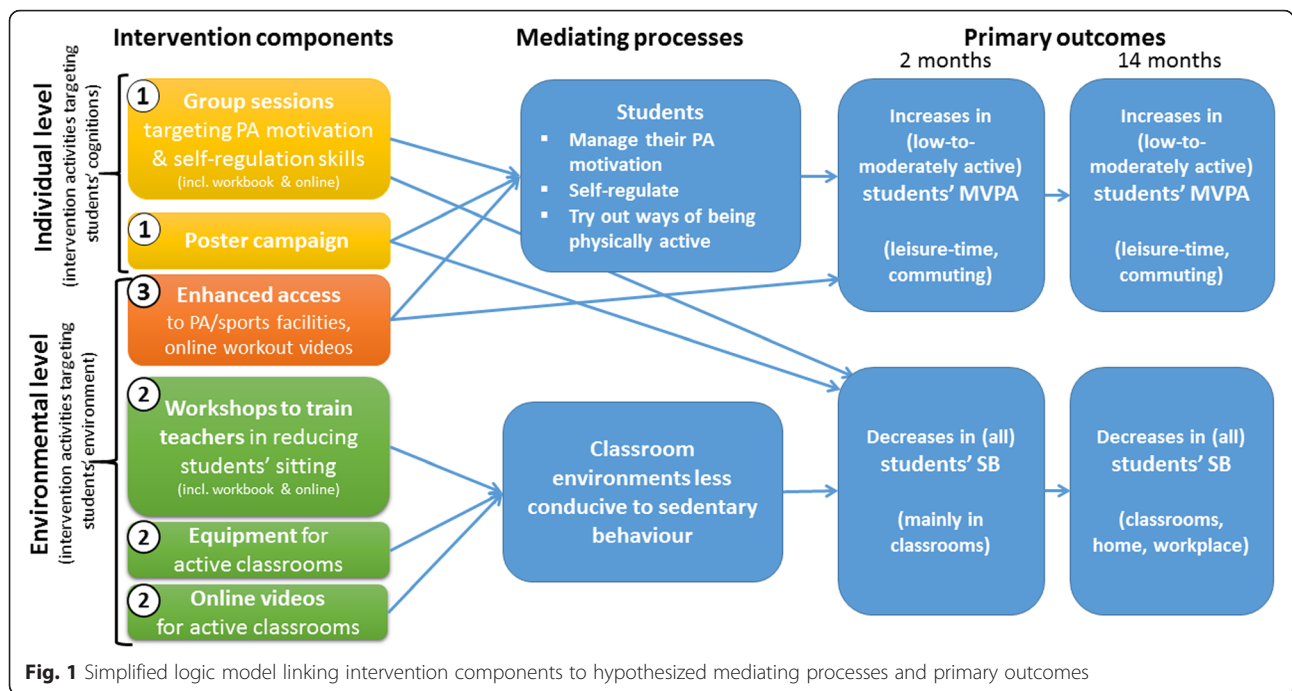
Intervention components

Mediating processes

Primary outcomes

2 months

14 months

Individual level
(intervention activities targeting students' cognitions)

1 Group sessions targeting PA motivation & self-regulation skills (incl. workbook & online)

1 Poster campaign

Environmental level
(intervention activities targeting students' environment)

3 Enhanced access to PA/sports facilities, online workout videos

2 Workshops to train teachers in reducing students' sitting (incl. workbook & online)

2 Equipment for active classrooms

2 Online videos for active classrooms

Students
▪ Manage their PA motivation
▪ Self-regulate
▪ Try out ways of being physically active

Classroom environments less conducive to sedentary behaviour

Increases in (low-to-moderately active) students' MVPA

(leisure-time, commuting)

Increases in (low-to-moderately active) students' MVPA

(leisure-time, commuting)

Decreases in (all) students' SB

(mainly in classrooms)

Decreases in (all) students' SB

(classrooms, home, workplace)

Fig. 1 Simplified logic model linking intervention components to hypothesized mediating processes and primary outcomes